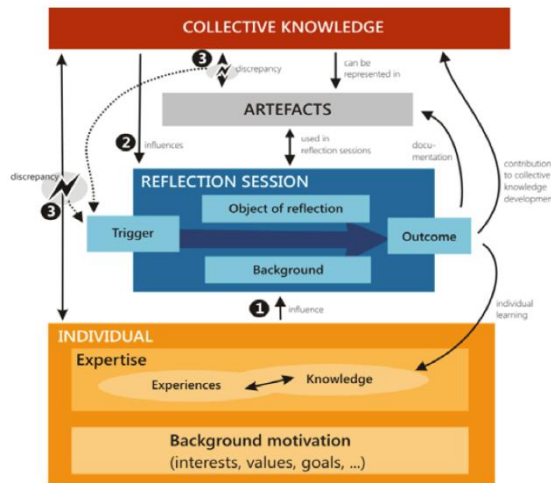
COLLECTIVE KNOWLEDGE

3 discrepancy

can be represented in

ARTEFACTS

2 influences

used in reflection sessions

documentation

contribution to collective knowledge developm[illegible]

discrepancy

3

REFLECTION SESSION

Object of reflection

Trigger

Outcome

Background

1 influence

individual learning

INDIVIDUAL

Expertise

Experiences

Knowledge

Background motivation

(interests, values, goals, ...)